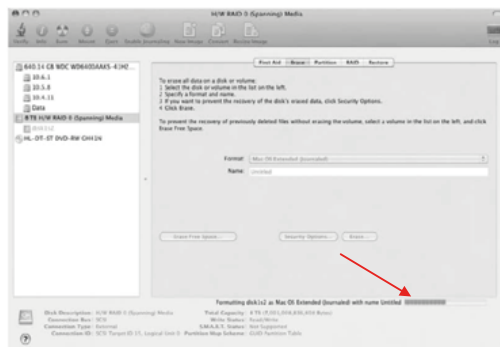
H/W RAID-3 (Spanning) Media

Verify Info Burn Mount Eject Enable Journaling New Image Convert Resize Image Log

640.14 GB WDC WD6400AAKS-41H2...
10.6.1
10.5.8
10.4.11
Data
4 TB H/W RAID-3 (Spanning) Media
disk1s2
HL-DT-ST DVD-RW GH41N

First Aid Erase Partition RAID Restore

To erase all data on a disk or volume:
1 Select the disk or volume in the list on the left.
2 Specify a format and name.
3 If you want to prevent the recovery of the disk's erased data, click Security Options.
4 Click Erase.

To prevent the recovery of previously deleted files without erasing the volume, select a volume in the list on the left, and click Erase Free Space.

Format: Mac OS Extended (Journaled)
Name: Untitled

Erase Free Space... Security Options... Erase...

Formatting disk1s2 as Mac OS Extended (Journaled) with name Untitled

Disk Description: H/W RAID-3 (Spanning) Media
Connection Bus: SCSI
Connection Type: External
Connection ID: SCSI Target ID 15, Logical Unit 0
Total Capacity: 4 TB (4,000,787,030,016 Bytes)
Write Status: Read/Write
S.M.A.R.T. Status: Not Supported
Partition Map Scheme: GUID Partition Table